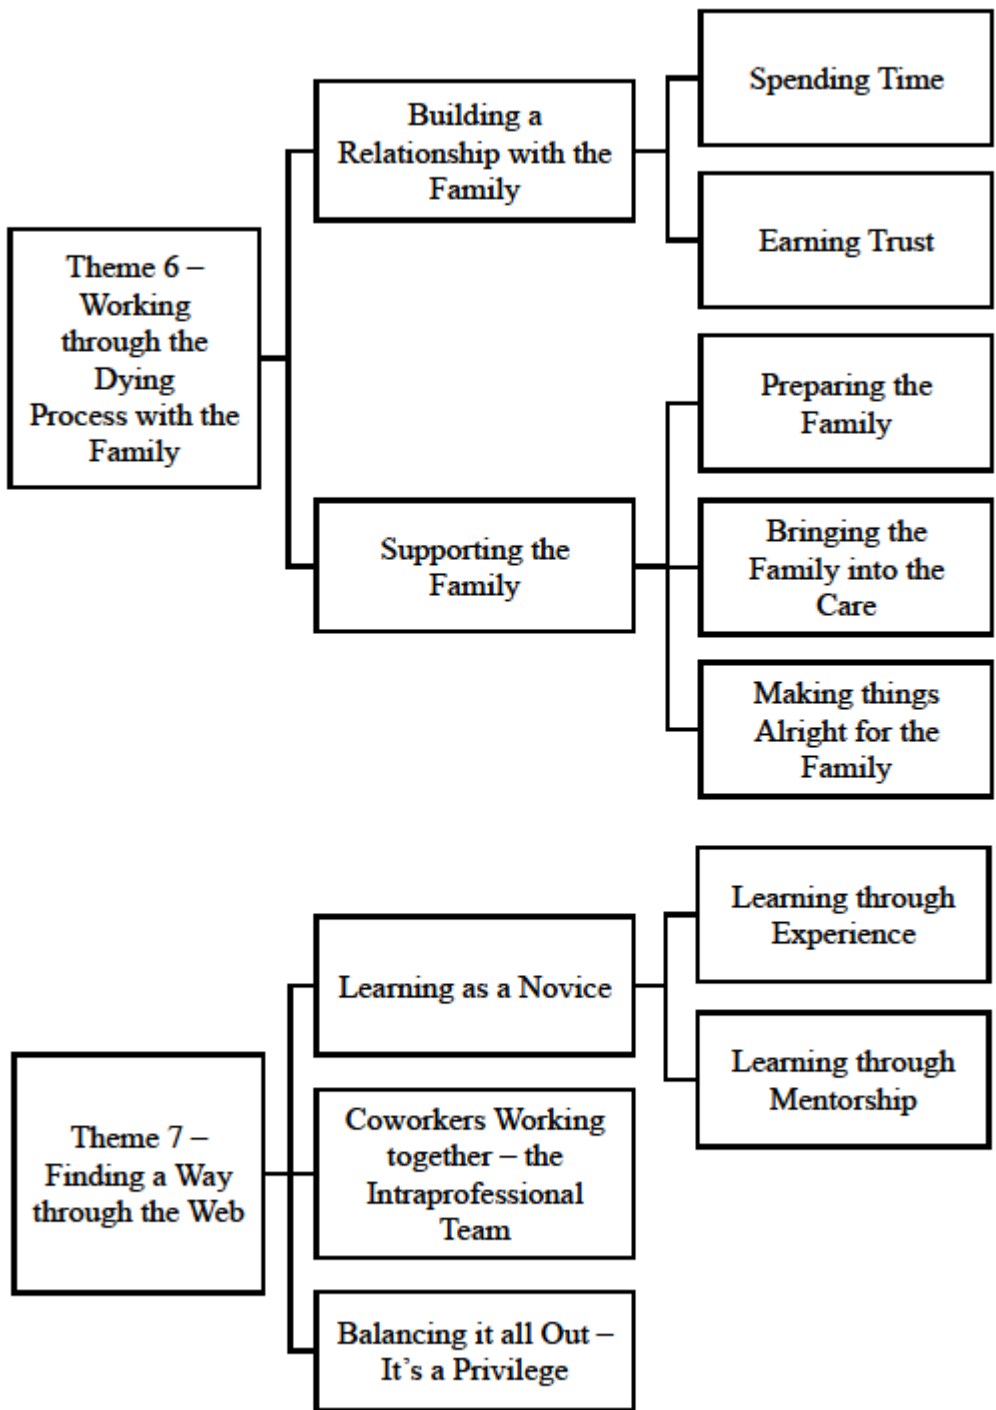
Theme 6 – Working through the Dying Process with the Family

Building a Relationship with the Family

Spending Time

Earning Trust

Supporting the Family

Preparing the Family

Bringing the Family into the Care

Making things Alright for the Family

Theme 7 – Finding a Way through the Web

Learning as a Novice

Learning through Experience

Learning through Mentorship

Coworkers Working together – the Intraprofessional Team

Balancing it all Out – It's a Privilege